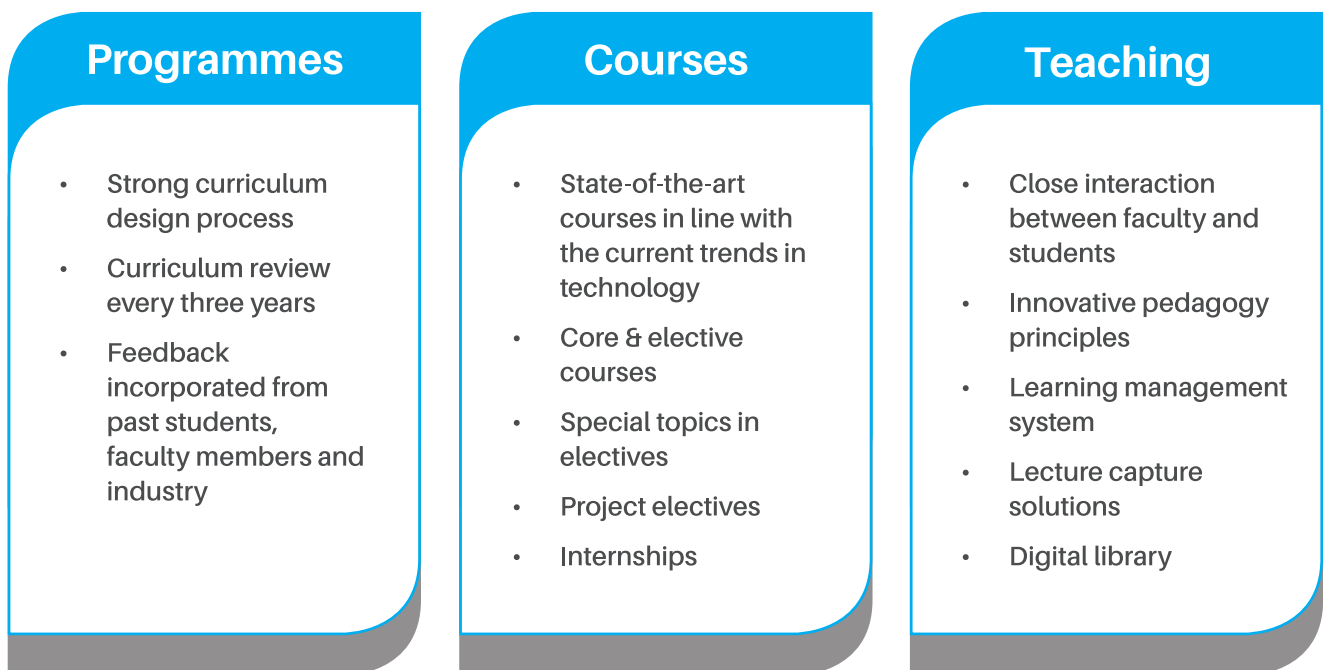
Programmes

- Strong curriculum design process
- Curriculum review every three years
- Feedback incorporated from past students, faculty members and industry

Courses

- State-of-the-art courses in line with the current trends in technology
- Core & elective courses
- Special topics in electives
- Project electives
- Internships

Teaching

- Close interaction between faculty and students
- Innovative pedagogy principles
- Learning management system
- Lecture capture solutions
- Digital library